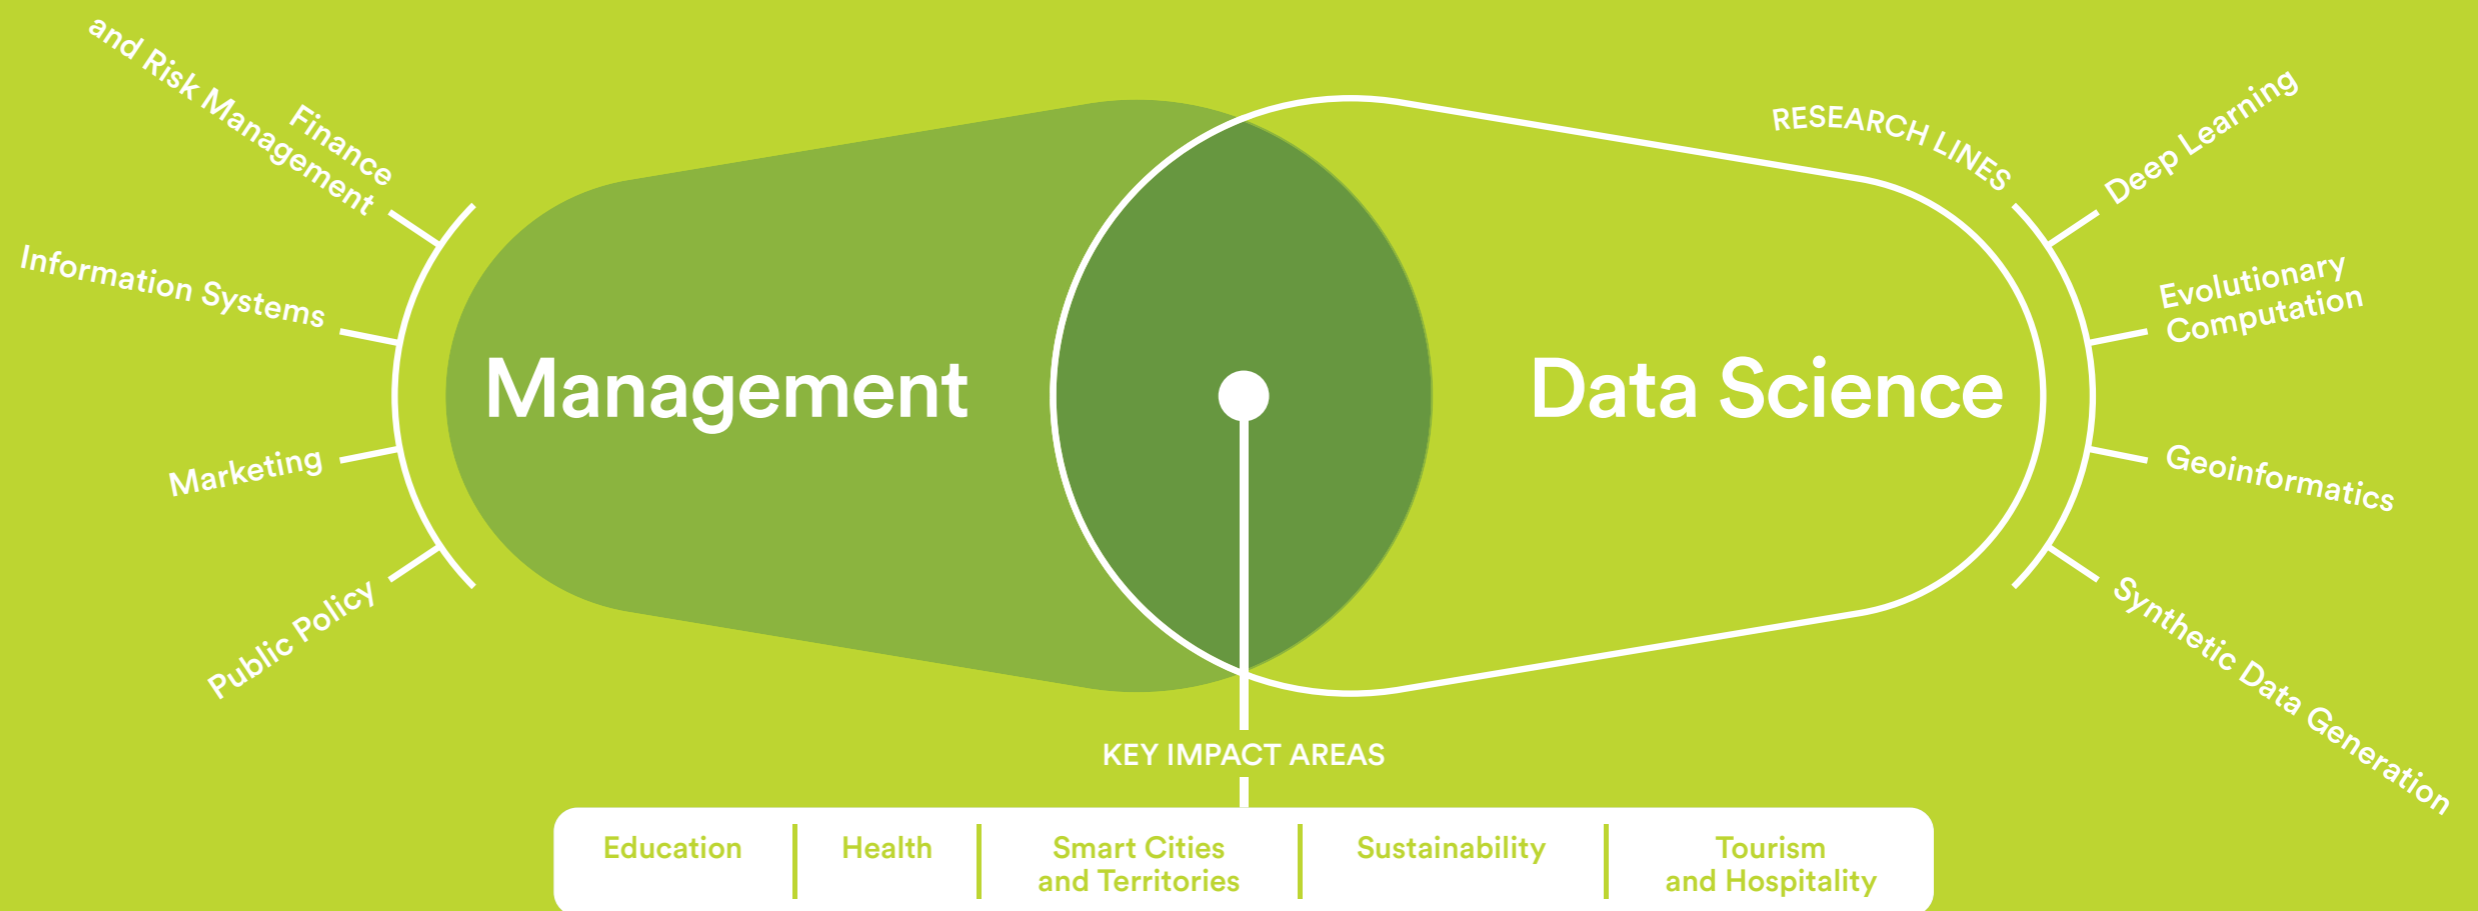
Finance and Risk Management

Information Systems

Marketing

Public Policy

Management

Data Science

RESEARCH LINES

Deep Learning

Evolutionary Computation

Geoinformatics

Synthetic Data Generation

KEY IMPACT AREAS

| Education | Health | Smart Cities and Territories | Sustainability | Tourism and Hospitality |
|---|---|---|---|---|